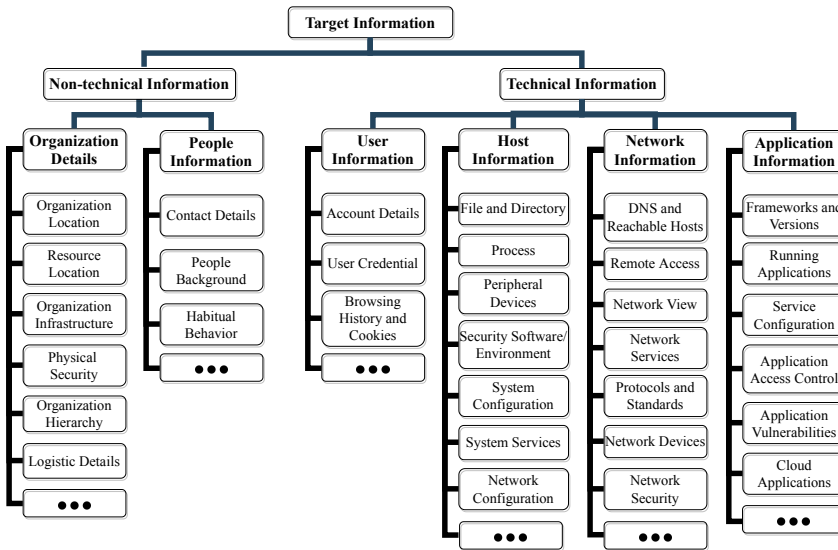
Target Information

Non-technical Information

Technical Information

Organization Details

Organization Location

Resource Location

Organization Infrastructure

Physical Security

Organization Hierarchy

Logistic Details

●●●

People Information

Contact Details

People Background

Habitual Behavior

●●●

User Information

Account Details

User Credential

Browsing History and Cookies

●●●

Host Information

File and Directory

Process

Peripheral Devices

Security Software/ Environment

System Configuration

System Services

Network Configuration

●●●

Network Information

DNS and Reachable Hosts

Remote Access

Network View

Network Services

Protocols and Standards

Network Devices

Network Security

●●●

Application Information

Frameworks and Versions

Running Applications

Service Configuration

Application Access Control

Application Vulnerabilities

Cloud Applications

●●●